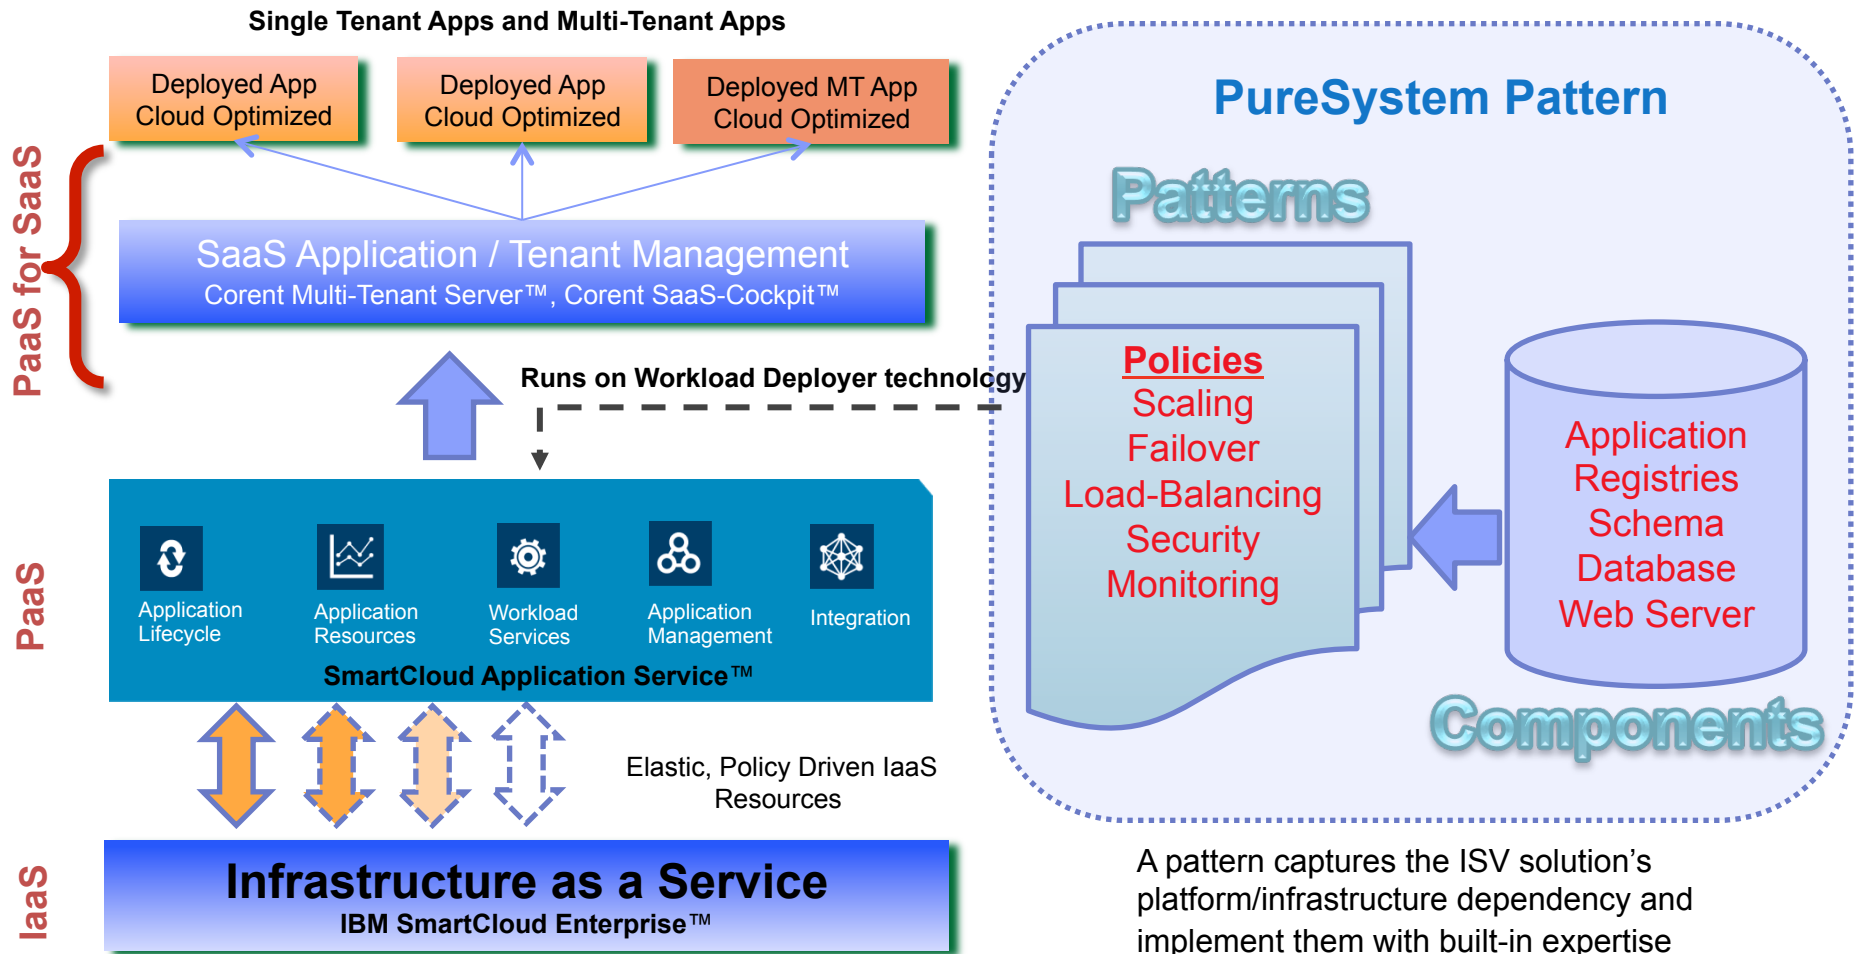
Single Tenant Apps and Multi-Tenant Apps

Deployed App Cloud Optimized

Deployed App Cloud Optimized

Deployed MT App Cloud Optimized

PaaS for SaaS

SaaS Application / Tenant Management
Corent Multi-Tenant Server™, Corent SaaS-Cockpit™

Runs on Workload Deployer technology

PaaS

Application Lifecycle

Application Resources

Workload Services

Application Management

Integration

SmartCloud Application Service™

Elastic, Policy Driven IaaS Resources

IaaS

Infrastructure as a Service
IBM SmartCloud Enterprise™

PureSystem Pattern

Patterns

Policies
Scaling
Failover
Load-Balancing
Security
Monitoring

Application
Registries
Schema
Database
Web Server

Components

A pattern captures the ISV solution's platform/infrastructure dependency and implement them with built-in expertise